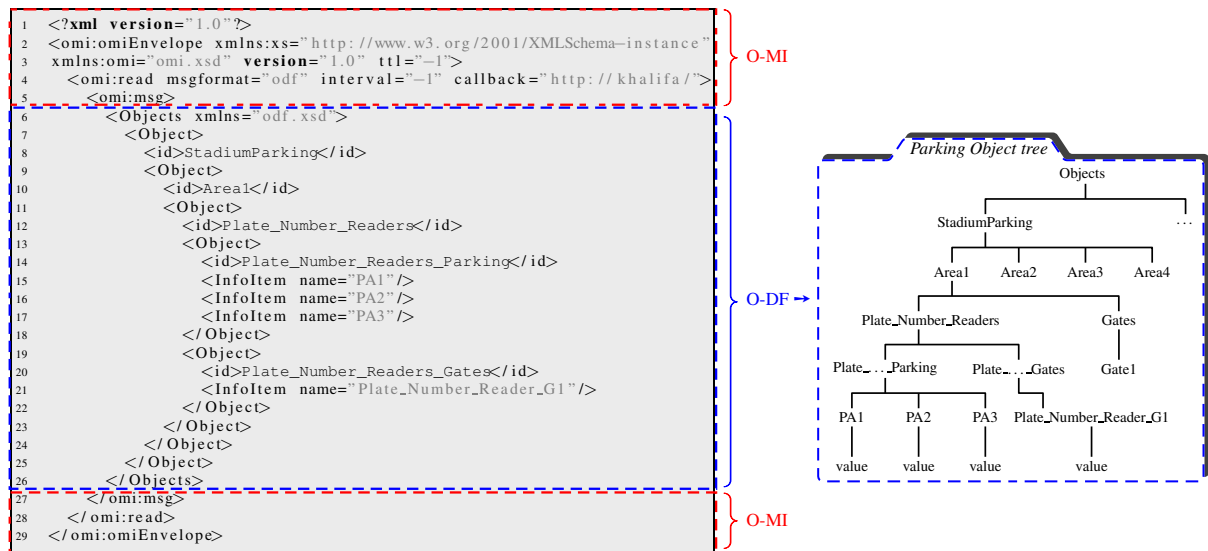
1 <?xml version="1.0"?>
2 <omi:omiEnvelope xmlns:xs="http://www.w3.org/2001/XMLSchema-instance"
3 xmlns:omi="omi.xsd" version="1.0" ttl="-1">
4 <omi:read msgformat="odf" interval="-1" callback="http://khalifa/">
5 <omi:msg>
6 <Objects xmlns="odf.xsd">
7 <Object>
8 <id>StadiumParking</id>
9 <Object>
10 <id>Area1</id>
11 <Object>
12 <id>Plate_Number_Readers</id>
13 <Object>
14 <id>Plate_Number_Readers_Parking</id>
15 <InfoItem name="PA1"/>
16 <InfoItem name="PA2"/>
17 <InfoItem name="PA3"/>
18 </Object>
19 <Object>
20 <id>Plate_Number_Readers_Gates</id>
21 <InfoItem name="Plate_Number_Reader_G1"/>
22 </Object>
23 </Object>
24 </Object>
25 </Object>
26 </Objects>
27 </omi:msg>
28 </omi:read>
29 </omi:omiEnvelope>

O-MI

O-DF

O-MI

Parking Object tree

Objects
StadiumParking
...
Area1 Area2 Area3 Area4
Plate_Number_Readers
Gates
Plate_..._Parking Plate_..._Gates
Gate1
PA1 PA2 PA3 Plate_Number_Reader_G1
value value value value